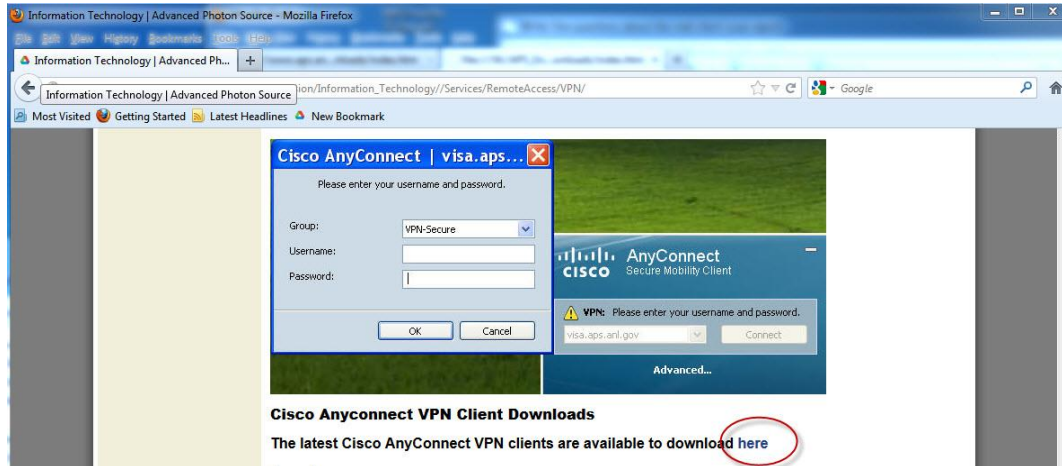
Information Technology | Advanced Photon Source - Mozilla Firefox
File Edit View History Bookmarks Tools Help
Information Technology | Advanced Ph... +
Information Technology | Advanced Photon Source ion/Information_Technology//Services/RemoteAccess/VPN/
Google
Most Visited Getting Started Latest Headlines New Bookmark
Cisco AnyConnect | visa.aps...
Please enter your username and password.
Group: VPN-Secure
Username:
Password:
OK Cancel
cisco AnyConnect Secure Mobility Client
VPN: Please enter your username and password.
visa.aps.anl.gov
Connect
Advanced...
Cisco Anyconnect VPN Client Downloads
The latest Cisco AnyConnect VPN clients are available to download here